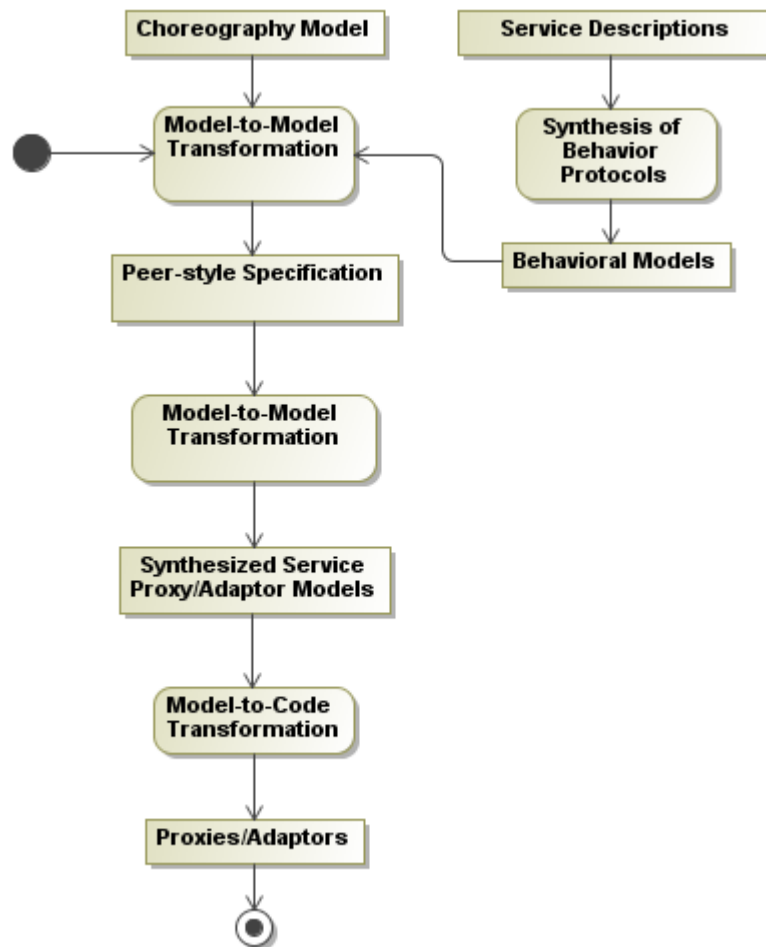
Choreography Model

Service Descriptions

Model-to-Model Transformation

Synthesis of Behavior Protocols

Peer-style Specification

Behavioral Models

Model-to-Model Transformation

Synthesized Service Proxy/Adaptor Models

Model-to-Code Transformation

Proxies/Adaptors